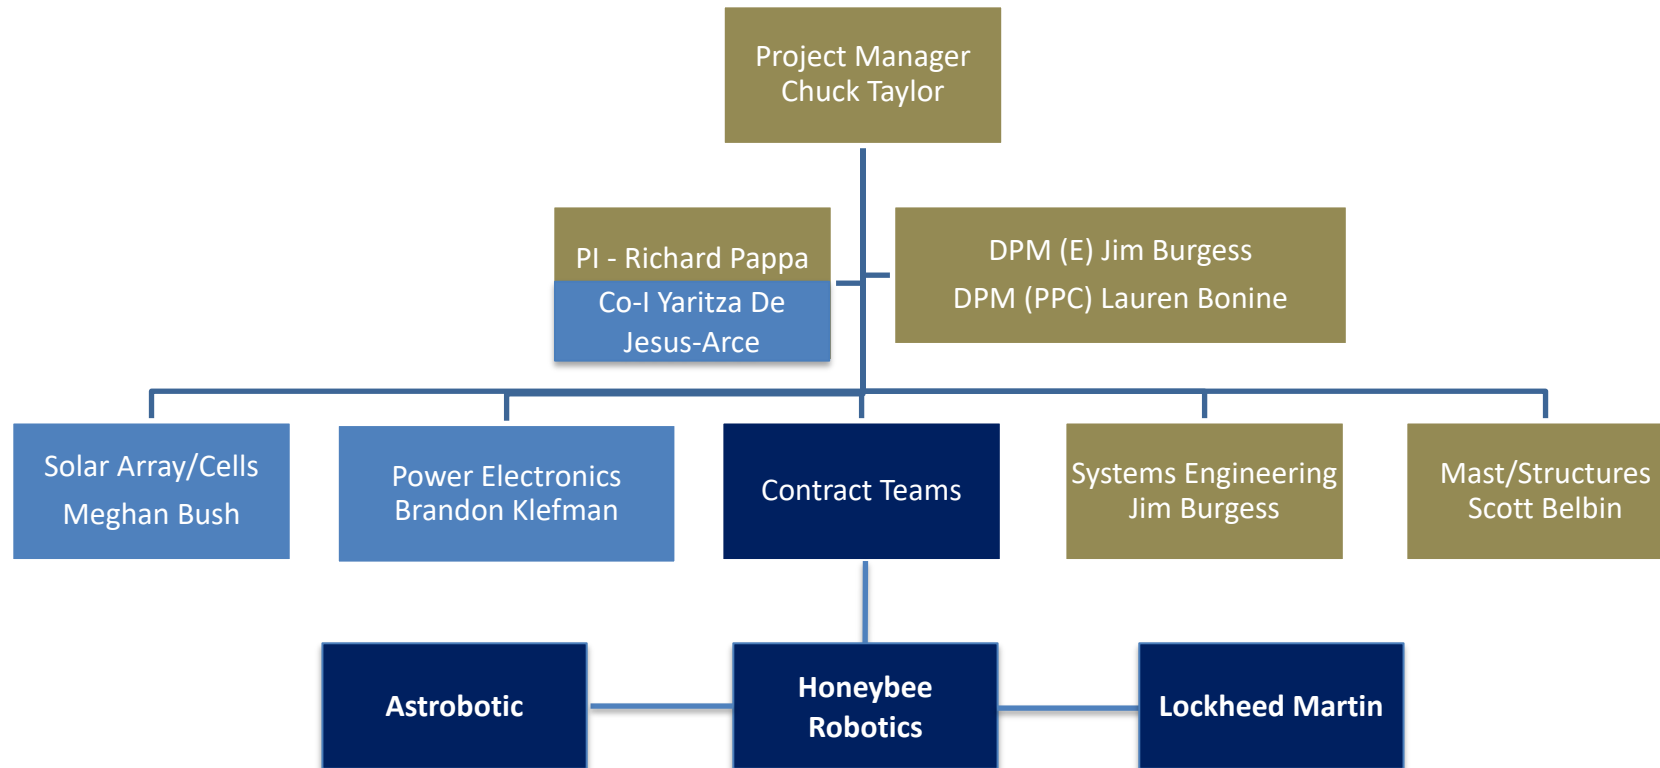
Project Manager
Chuck Taylor

PI - Richard Pappa
Co-I Yaritza De Jesus-Arce

DPM (E) Jim Burgess
DPM (PPC) Lauren Bonine

Solar Array/Cells
Meghan Bush

Power Electronics
Brandon Klefman

Contract Teams

Systems Engineering
Jim Burgess

Mast/Structures
Scott Belbin

Astrobotic

Honeybee Robotics

Lockheed Martin